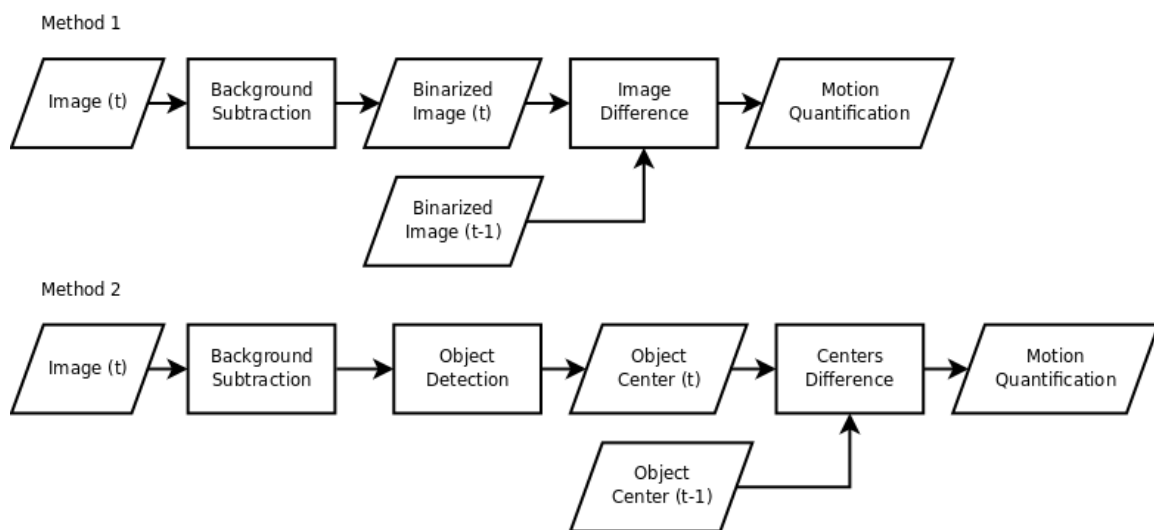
Method 1

Image (t)

Background Subtraction

Binarized Image (t)

Image Difference

Motion Quantification

Binarized Image (t-1)

Method 2

Image (t)

Background Subtraction

Object Detection

Object Center (t)

Centers Difference

Motion Quantification

Object Center (t-1)